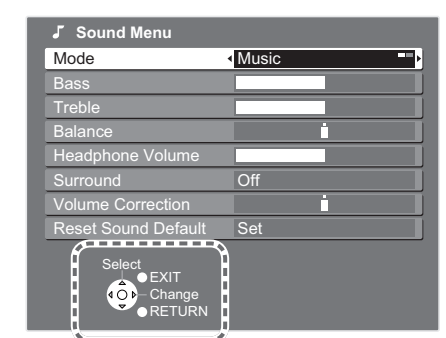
Sound Menu

| | |
|---|---|
| Mode | Music |
| Bass | |
| Treble | |
| Balance | |
| Headphone Volume | |
| Surround | Off |
| Volume Correction | |
| Reset Sound Default | Set |

Select
EXIT
Change
RETURN